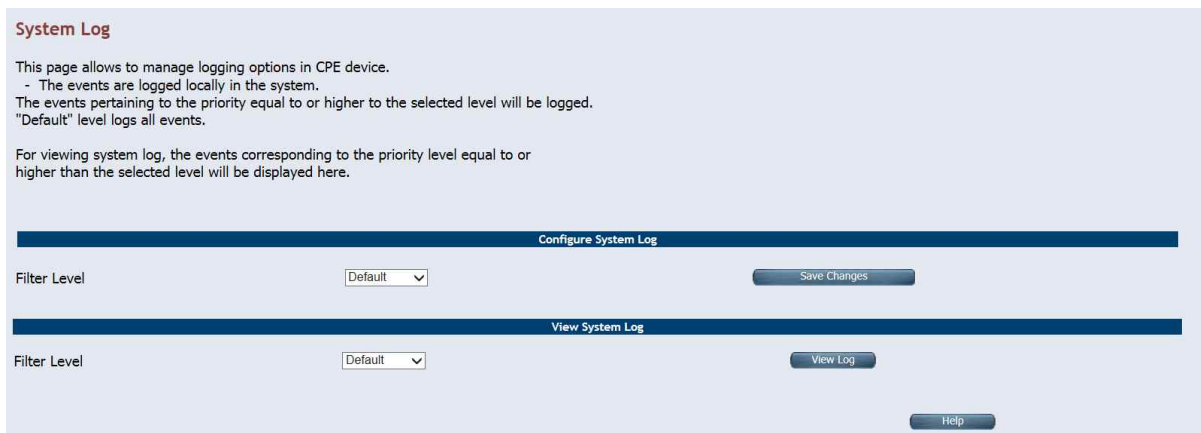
System Log

This page allows to manage logging options in CPE device.
- The events are logged locally in the system.
The events pertaining to the priority equal to or higher to the selected level will be logged.
"Default" level logs all events.

For viewing system log, the events corresponding to the priority level equal to or higher than the selected level will be displayed here.

Configure System Log

Filter Level Default Save Changes

View System Log

Filter Level Default View Log

Help